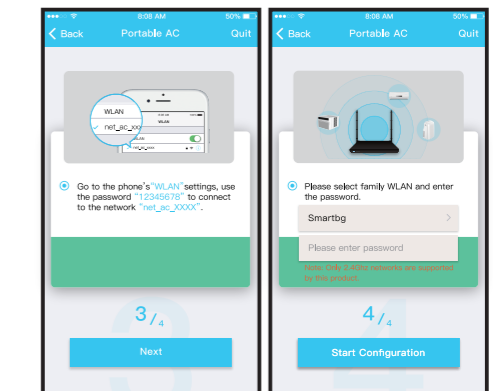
8:08 AM 50%
< Back Portable AC Quit

WLAN
net_ac_xxx
WLAN

Go to the phone's "WLAN" settings, use the password "12345678" to connect to the network "net_ac_XXXX".

3/4

Next

8:08 AM 50%
< Back Portable AC Quit

Please select family WLAN and enter the password.

Smartbg >

Please enter password

Note: Only 2.4Ghz networks are supported by this product.

4/4

Start Configuration